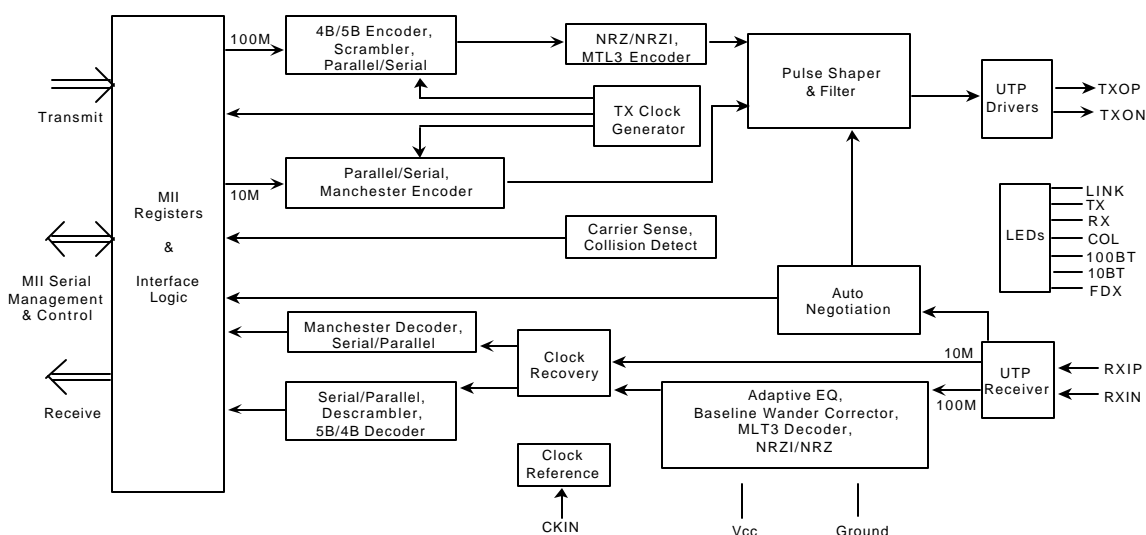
Transmit

MII Serial Management & Control

Receive

MII Registers & Interface Logic

100M

4B/5B Encoder, Scrambler, Parallel/Serial

NRZ/NRZI, MTL3 Encoder

Pulse Shaper & Filter

UTP Drivers

TXOP

TXON

TX Clock Generator

10M

Parallel/Serial, Manchester Encoder

LINK
TX
RX
COL
100BT
10BT
FDX

LEDs

Carrier Sense, Collision Detect

Auto Negotiation

Manchester Decoder, Serial/Parallel

Clock Recovery

10M

UTP Receiver

RXIP

RXIN

100M

Serial/Parallel, Descrambler, 5B/4B Decoder

Adaptive EQ, Baseline Wander Corrector, MLT3 Decoder, NRZI/NRZ

Clock Reference

CKIN

Vcc

Ground